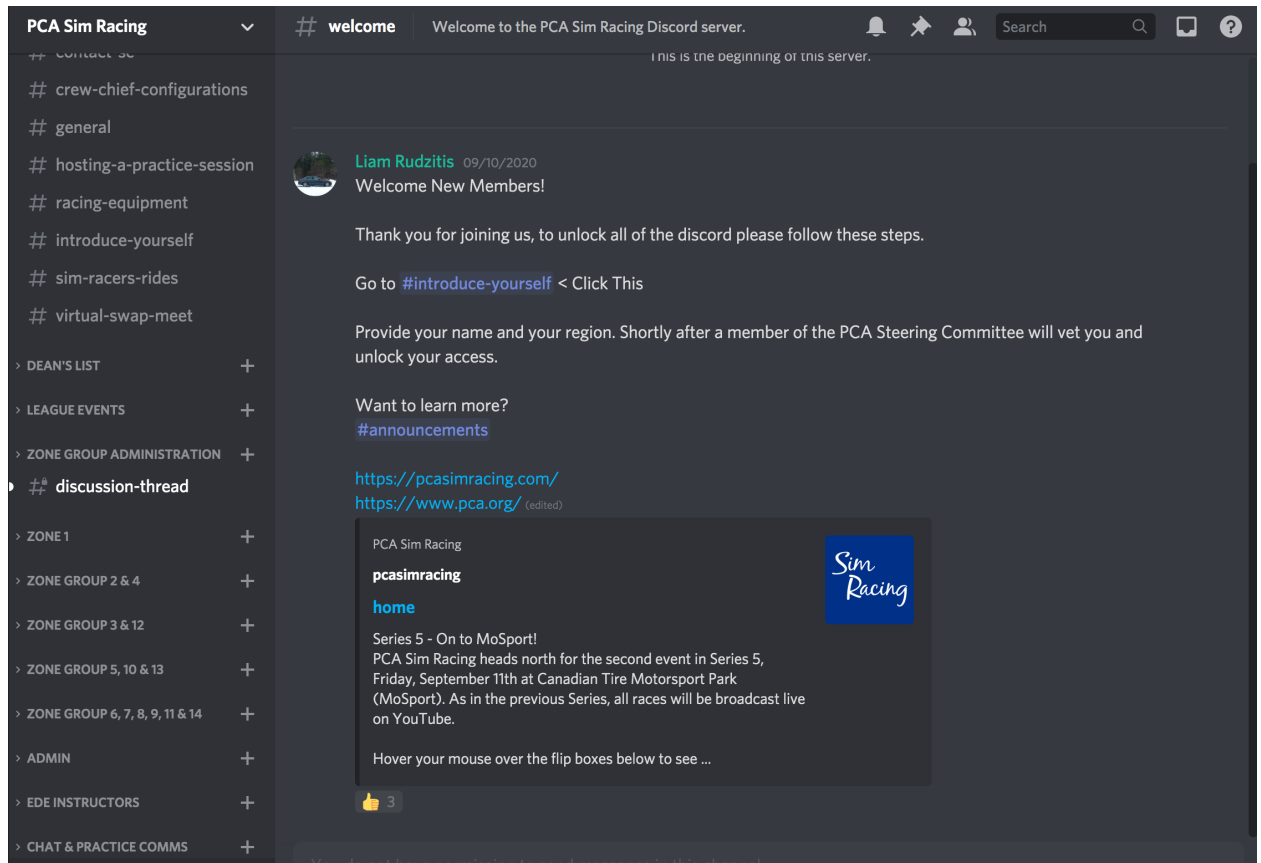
PCA Sim Racing

# contact-sc
# crew-chief-configurations
# general
# hosting-a-practice-session
# racing-equipment
# introduce-yourself
# sim-racers-rides
# virtual-swap-meet

DEAN'S LIST +
LEAGUE EVENTS +
ZONE GROUP ADMINISTRATION +
# discussion-thread
ZONE 1 +
ZONE GROUP 2 & 4 +
ZONE GROUP 3 & 12 +
ZONE GROUP 5, 10 & 13 +
ZONE GROUP 6, 7, 8, 9, 11 & 14 +
ADMIN +
EDE INSTRUCTORS +
CHAT & PRACTICE COMMS +

# welcome Welcome to the PCA Sim Racing Discord server.

Search

This is the beginning of this server.

Liam Rudzitis 09/10/2020
Welcome New Members!

Thank you for joining us, to unlock all of the discord please follow these steps.

Go to #introduce-yourself < Click This

Provide your name and your region. Shortly after a member of the PCA Steering Committee will vet you and unlock your access.

Want to learn more?
#announcements

https://pcasimracing.com/
https://www.pca.org/ (edited)

PCA Sim Racing
pcasimracing
home
Series 5 - On to MoSport!
PCA Sim Racing heads north for the second event in Series 5, Friday, September 11th at Canadian Tire Motorsport Park (MoSport). As in the previous Series, all races will be broadcast live on YouTube.

Hover your mouse over the flip boxes below to see ...

Sim Racing

3

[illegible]